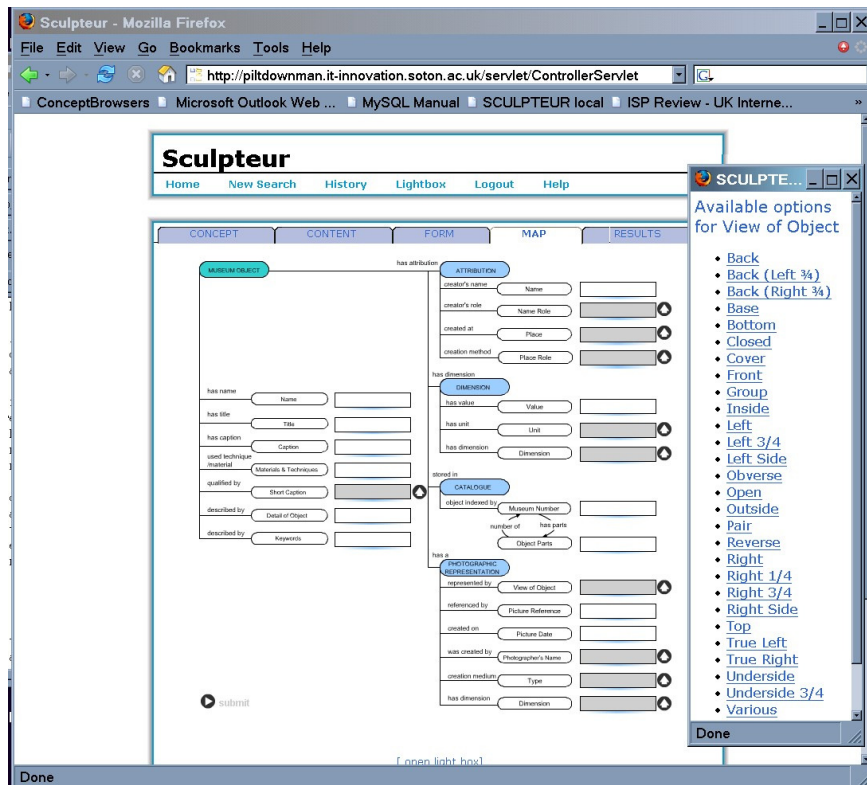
Sculpteur - Mozilla Firefox

File Edit View Go Bookmarks Tools Help

http://piltdownman.it-innovation.soton.ac.uk/servlet/ControllerServlet

ConceptBrowsers Microsoft Outlook Web ... MySQL Manual SCULPTEUR local ISP Review - UK Interne...

Sculpteur

Home New Search History Lightbox Logout Help

CONCEPT CONTENT FORM MAP RESULTS

MUSEUM OBJECT
has attribution
ATTRIBUTION
creator's name
Name
creator's role
Name Role
created at
Place
creation method
Place Role
has dimension
DIMENSION
has value
Value
has unit
Unit
has dimension
Dimension
has name
Name
has title
Title
has caption
Caption
used technique /material
Materials & Techniques
qualified by
Short Caption
described by
Detail of Object
described by
Keywords
stored in
CATALOGUE
object indexed by
Museum Number
number of
has parts
Object Parts
has a
PHOTOGRAPHIC REPRESENTATION
represented by
View of Object
referenced by
Picture Reference
created on
Picture Date
was created by
Photographer's Name
creation medium
Type
has dimension
Dimension

submit

[ open light box]

SCULPTE...

Available options for View of Object

• Back
• Back (Left ¾)
• Back (Right ¾)
• Base
• Bottom
• Closed
• Cover
• Front
• Group
• Inside
• Left
• Left 3/4
• Left Side
• Obverse
• Open
• Outside
• Pair
• Reverse
• Right
• Right 1/4
• Right 3/4
• Right Side
• Top
• True Left
• True Right
• Underside
• Underside 3/4
• Various

Done

Done